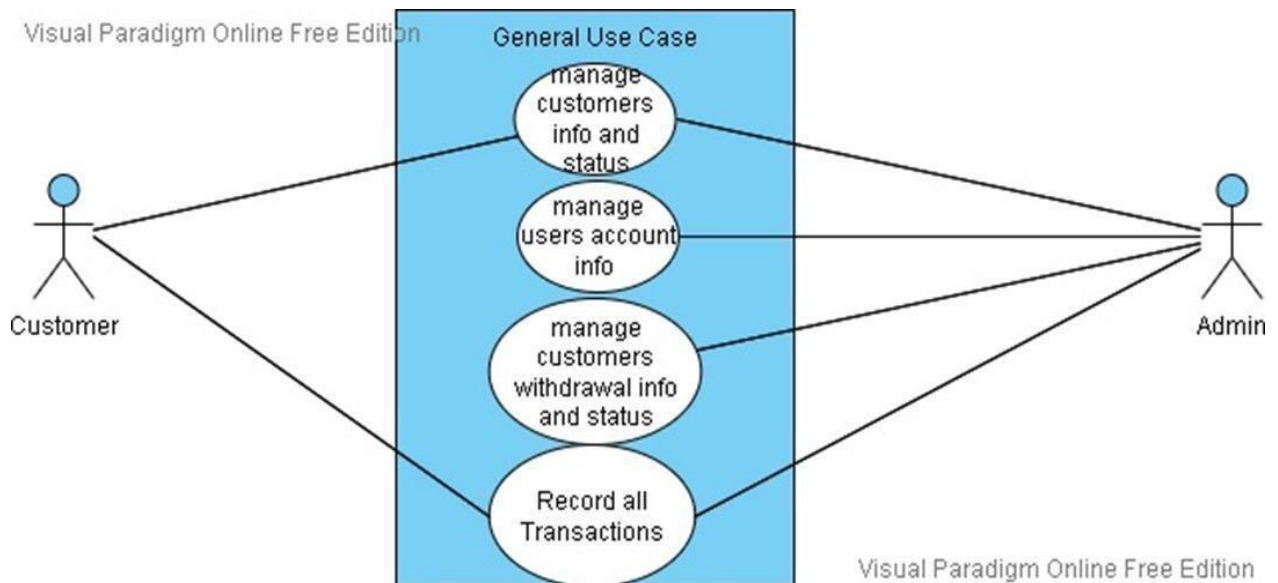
Visual Paradigm Online Free Edition

General Use Case

manage customers info and status

manage users account info

manage customers withdrawal info and status

Record all Transactions

Customer

Admin

Visual Paradigm Online Free Edition